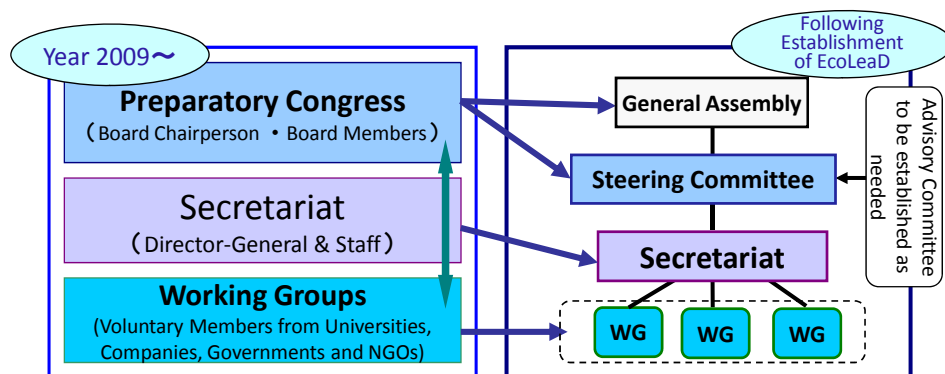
Year 2009～

Preparatory Congress
（Board Chairperson ・Board Members）

Secretariat
（Director-General & Staff）

Working Groups
(Voluntary Members from Universities, Companies, Governments and NGOs)

Following Establishment of EcoLeaD

General Assembly

Steering Committee

Secretariat

WG

WG

WG

Advisory Committee to be established as needed